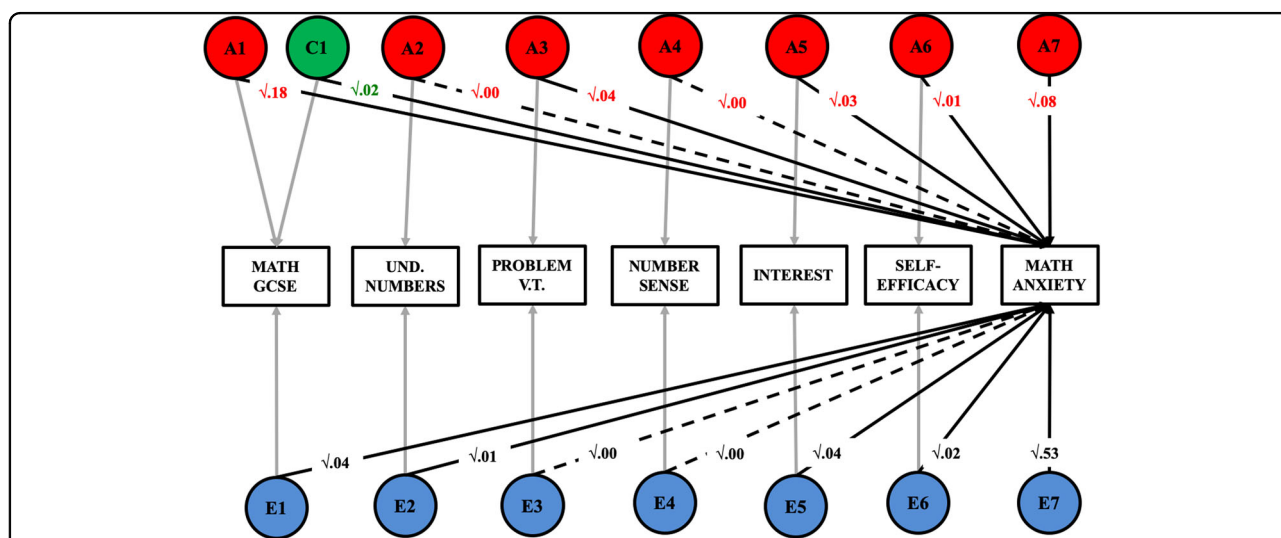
A1 C1 A2 A3 A4 A5 A6 A7

$\sqrt{.18}$ $\sqrt{.02}$ $\sqrt{.00}$ $\sqrt{.04}$ $\sqrt{.00}$ $\sqrt{.03}$ $\sqrt{.01}$ $\sqrt{.08}$

MATH GCSE

UND. NUMBERS

PROBLEM V.T.

NUMBER SENSE

INTEREST

SELF-EFFICACY

MATH ANXIETY

$\sqrt{.04}$ $\sqrt{.01}$ $\sqrt{.00}$ $\sqrt{.00}$ $\sqrt{.04}$ $\sqrt{.02}$ $\sqrt{.53}$

E1 E2 E3 E4 E5 E6 E7